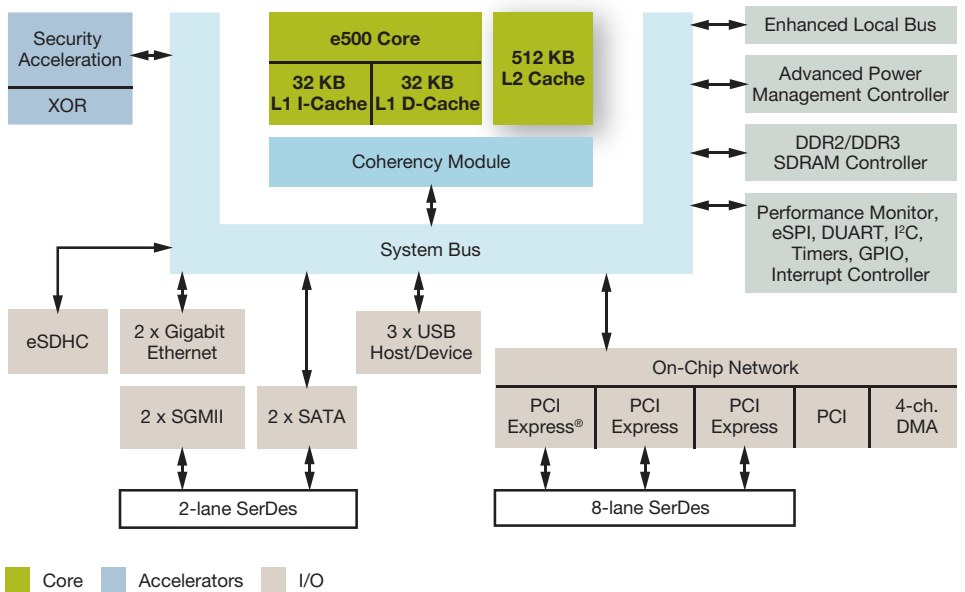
Security Acceleration

XOR

e500 Core

32 KB L1 I-Cache

32 KB L1 D-Cache

512 KB L2 Cache

Coherency Module

Enhanced Local Bus

Advanced Power Management Controller

DDR2/DDR3 SDRAM Controller

Performance Monitor, eSPI, DUART, I$^2$C, Timers, GPIO, Interrupt Controller

System Bus

eSDHC

2 x Gigabit Ethernet

3 x USB Host/Device

On-Chip Network

2 x SGMII

2 x SATA

PCI Express®

PCI Express

PCI Express

PCI

4-ch. DMA

2-lane SerDes

8-lane SerDes

Core

Accelerators

I/O